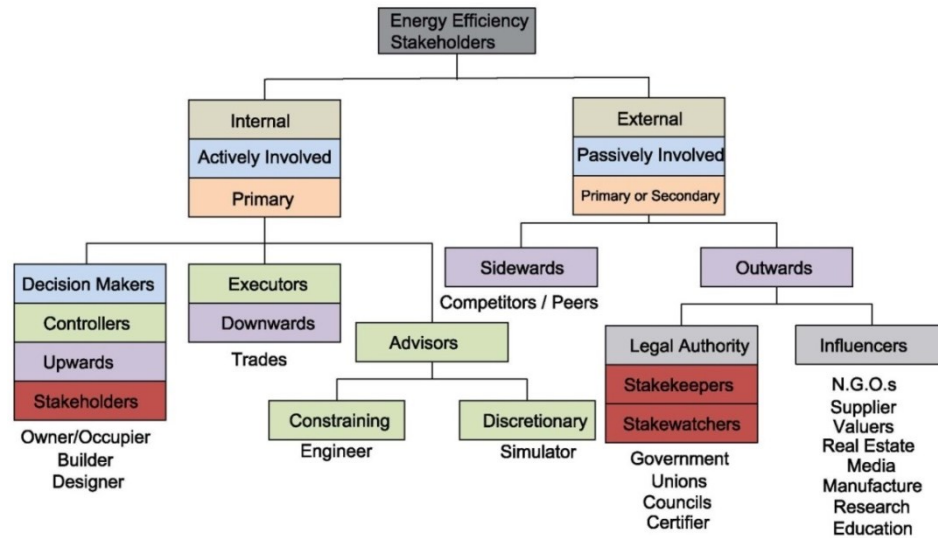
Energy Efficiency Stakeholders

Internal
Actively Involved
Primary

External
Passively Involved
Primary or Secondary

Decision Makers
Controllers
Upwards
Stakeholders
Owner/Occupier
Builder
Designer

Executors
Downwards
Trades

Advisors

Constraining
Engineer

Discretionary
Simulator

Sidewards
Competitors / Peers

Outwards

Legal Authority
Stakekeepers
Stakewatchers
Government
Unions
Councils
Certifier

Influencers
N.G.O.s
Supplier
Valuers
Real Estate
Media
Manufacture
Research
Education